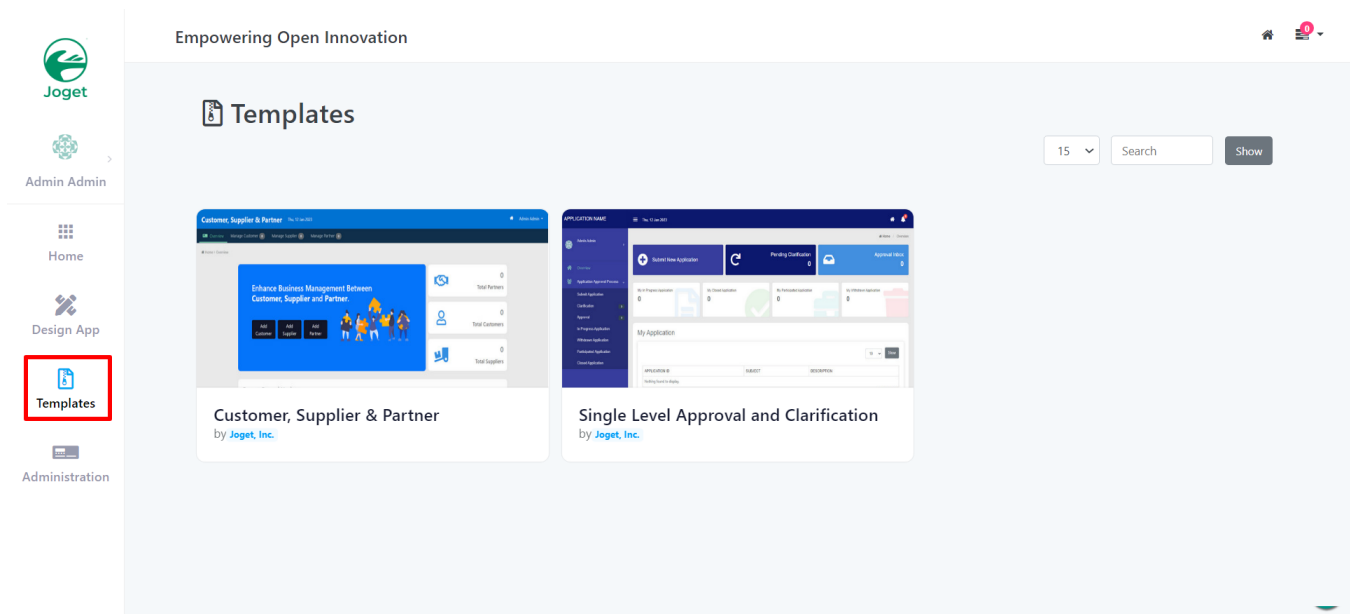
Joget

Admin Admin

Home

Design App

Templates

Administration

Empowering Open Innovation

0

Templates

15

Search

Show

Customer, Supplier & Partner

Enhance Business Management Between Customer, Supplier and Partner.

Add Customer

Add Supplier

Add Partner

0 Total Partners

0 Total Customers

0 Total Suppliers

Customer, Supplier & Partner
by Joget, Inc.

APPLICATION NAME

Submit New Application

Pending Clarification 0

Approval Inbox 0

My Application

Single Level Approval and Clarification
by Joget, Inc.